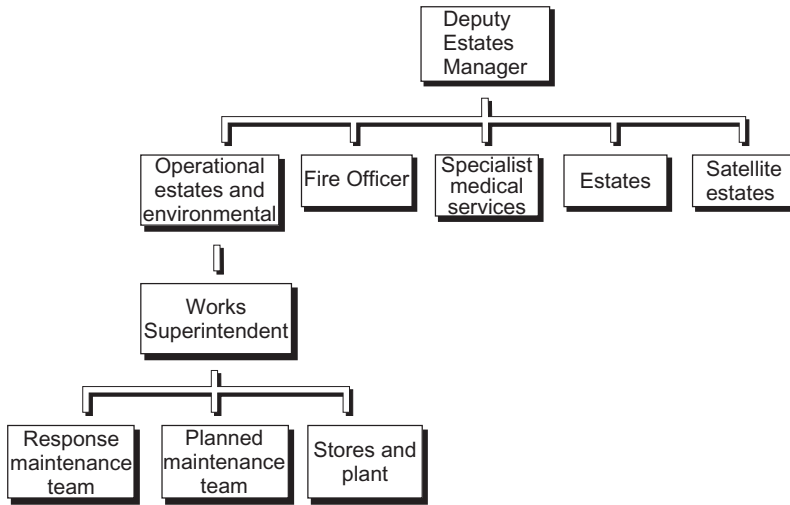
Deputy Estates Manager

Operational estates and environmental

Fire Officer

Specialist medical services

Estates

Satellite estates

Works Superintendent

Response maintenance team

Planned maintenance team

Stores and plant